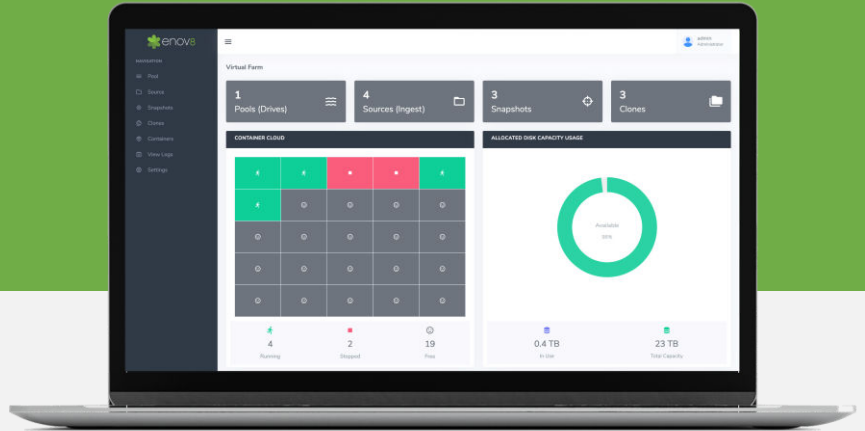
enov8

NAVIGATION

Pool

Source

Snapshots

Clones

Containers

View Logs

Settings

admin
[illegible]

Virtual Farm

1
Pools (Drives)

4
Sources (Ingest)

3
Snapshots

3
Clones

CONTAINER CLOUD

4
Running

2
Stopped

19
Free

ALLOCATED DISK CAPACITY USAGE

Available
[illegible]

0.4 TB
In Use

23 TB
Total Capacity